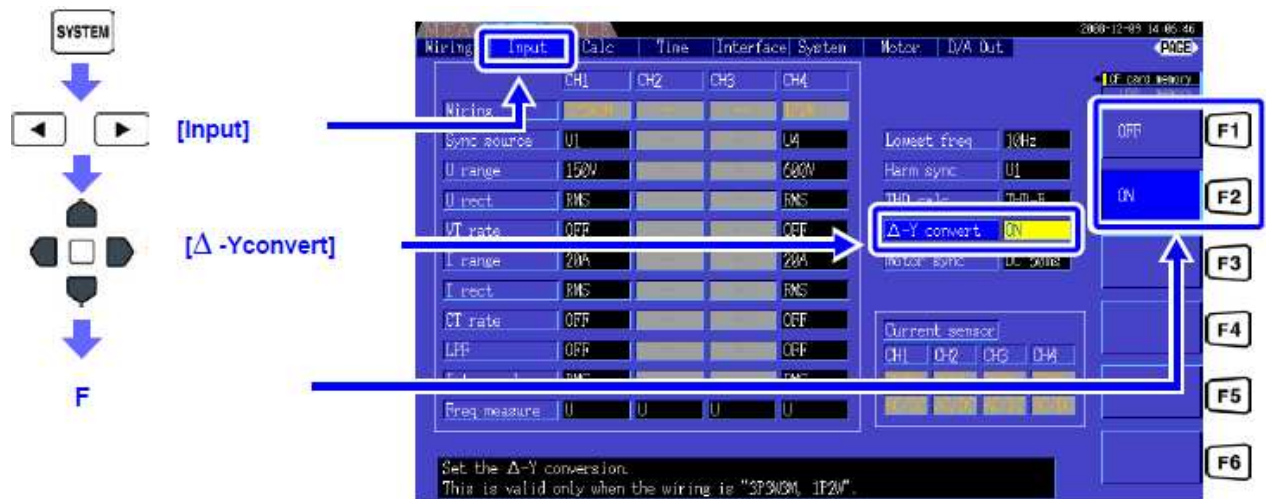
SYSTEM

[Input]

[Δ -Yconvert]

F

2008-12-09 14:05:46

Wiring | Input | Calc | Time | Interface | System | Motor | D/A Out

PAGE

CF card memory

| | CH1 | CH2 | CH3 | CH4 |
|---|---|---|---|---|
| Wiring | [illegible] | | | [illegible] |
| Sync source | U1 | | | U4 |
| U range | 150V | | | 600V |
| U rect | RMS | | | RMS |
| VT rate | OFF | | | OFF |
| I range | 20A | | | 20A |
| I rect | RMS | | | RMS |
| CT rate | OFF | | | OFF |
| LPF | OFF | | | OFF |
| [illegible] | RMS | | | RMS |
| Freq measure | U | U | U | U |

Lowest freq 10Hz

Harm sync U1

THD calc THD-R

Δ-Y convert ON

Motor sync DC 50ms

Current sensor

CH1 CH2 CH3 CH4

OFF F1

ON F2

F3

F4

F5

F6

Set the Δ-Y conversion.
This is valid only when the wiring is "3P3W3M, 1P2W".